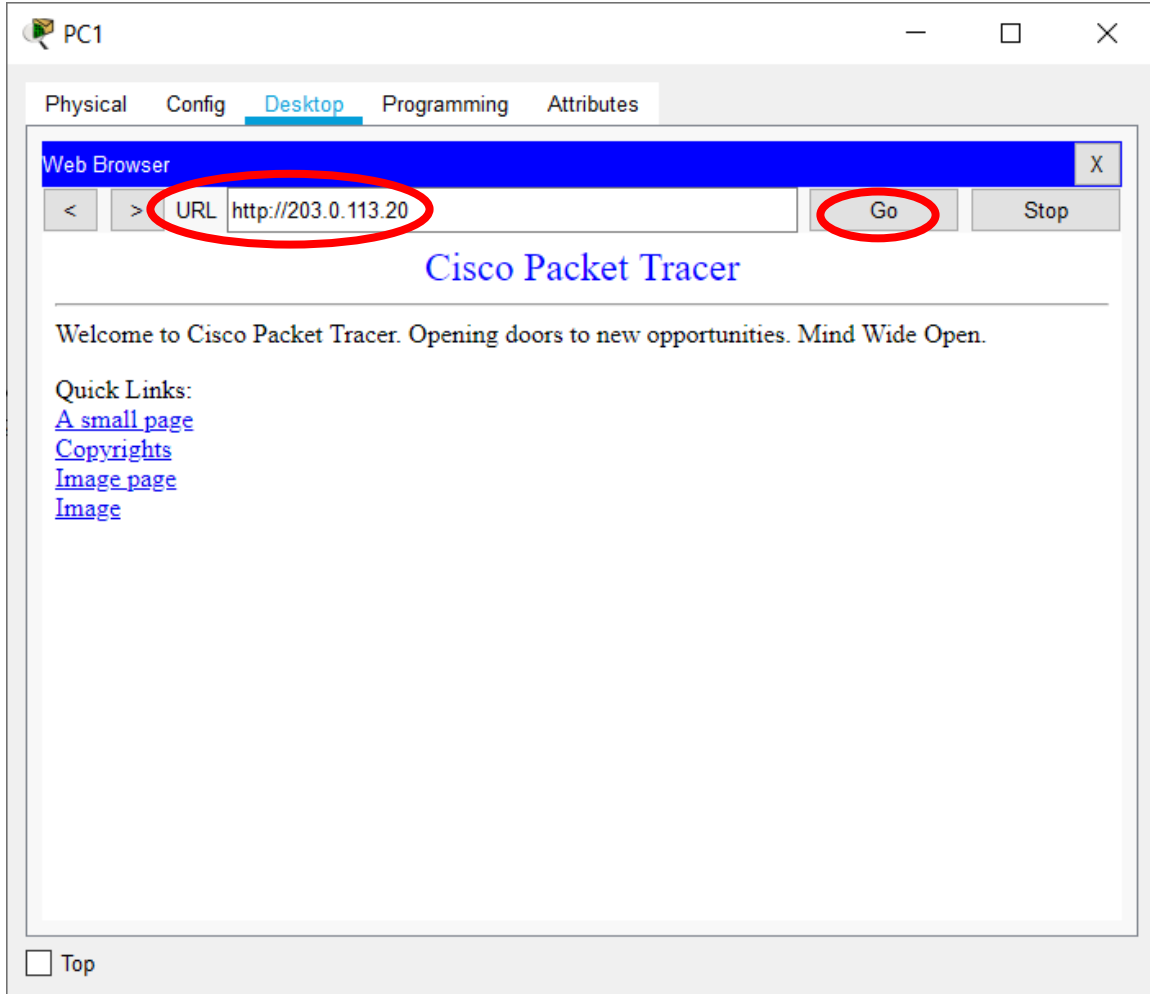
PC1

Physical Config Desktop Programming Attributes

Web Browser X

< > URL http://203.0.113.20 Go Stop

Cisco Packet Tracer

Welcome to Cisco Packet Tracer. Opening doors to new opportunities. Mind Wide Open.

Quick Links:
A small page
Copyrights
Image page
Image

Top